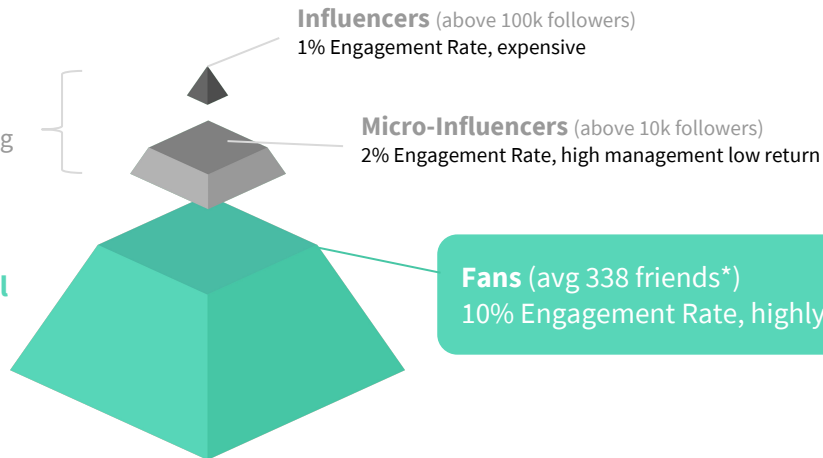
Influencers (above 100k followers)
1% Engagement Rate, expensive

g

Micro-Influencers (above 10k followers)
2% Engagement Rate, high management low return

l

Fans (avg 338 friends*)
10% Engagement Rate, highly